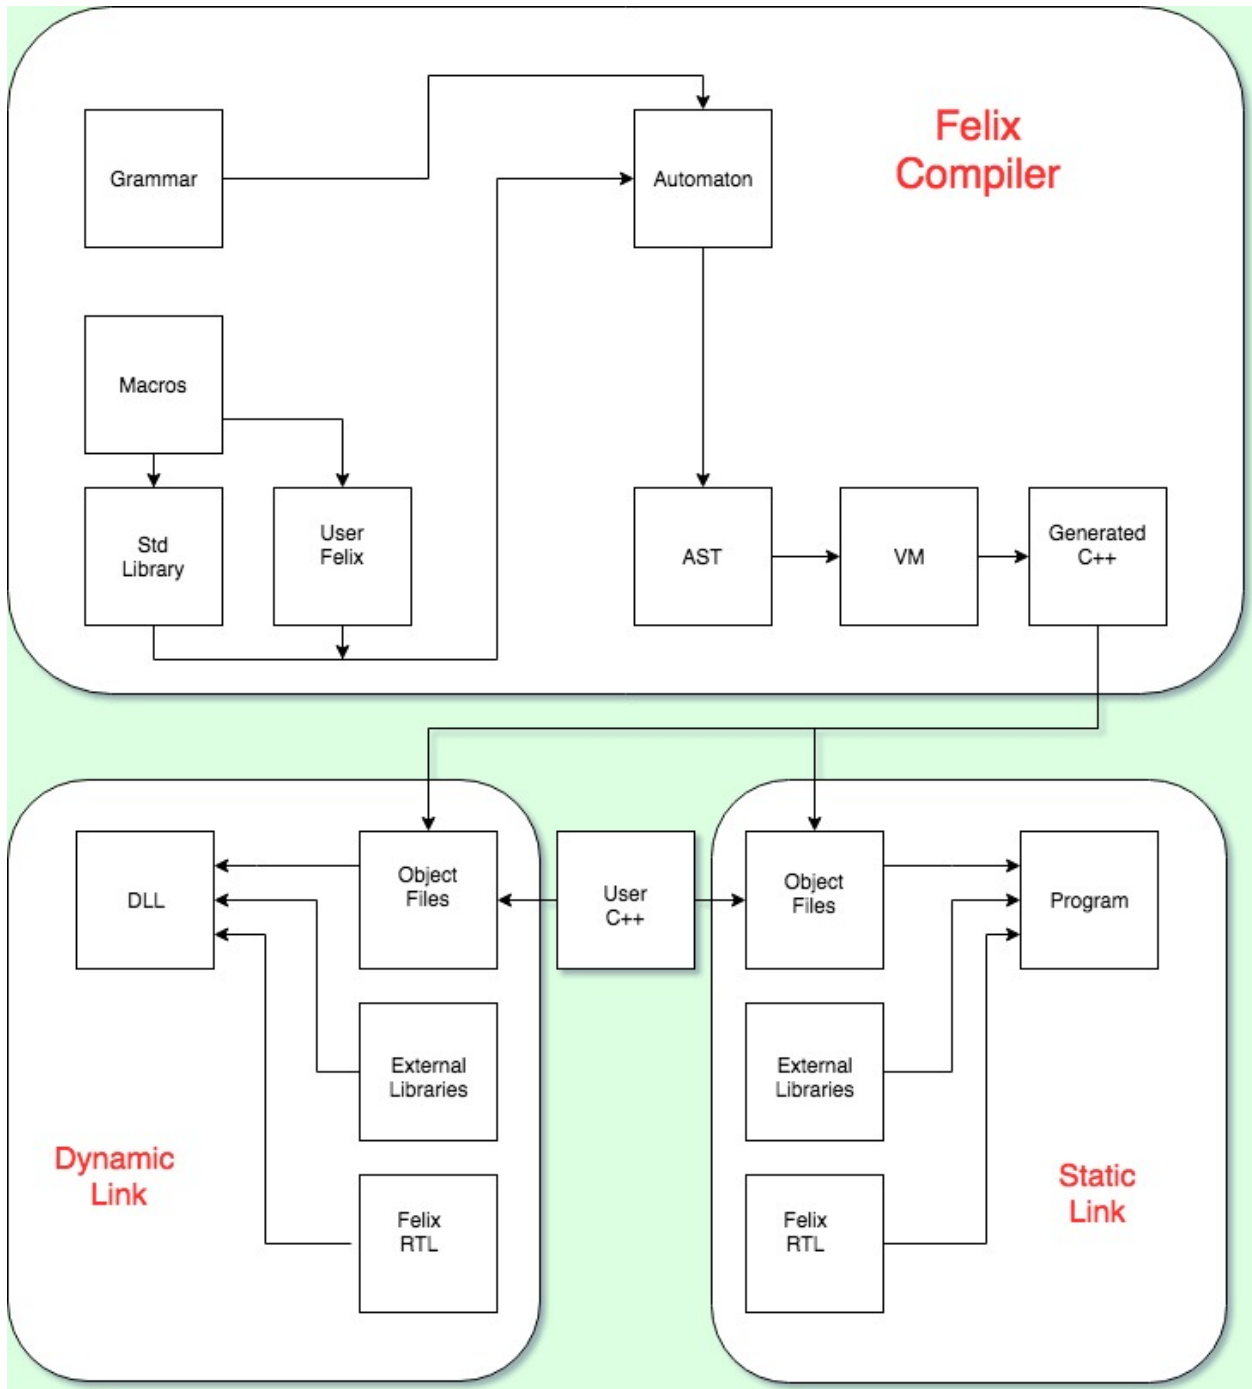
Felix Compiler

Grammar

Automaton

Macros

Std Library

User Felix

AST

VM

Generated C++

DLL

Object Files

User C++

Object Files

Program

External Libraries

External Libraries

Dynamic Link

Felix RTL

Felix RTL

Static Link